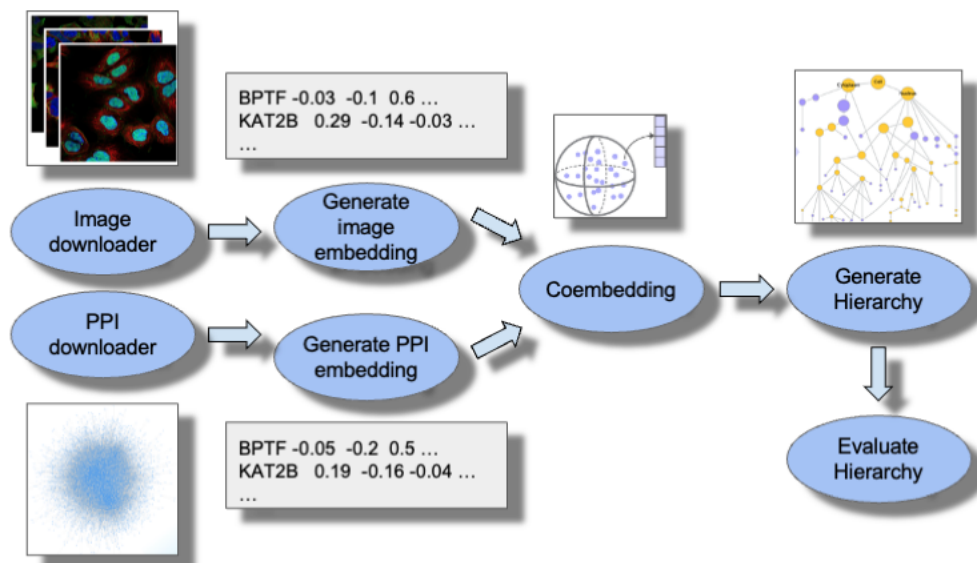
BPTF -0.03 -0.1 0.6 …
KAT2B 0.29 -0.14 -0.03 …
…

Image downloader

Generate image embedding

Coembedding

Generate Hierarchy

PPI downloader

Generate PPI embedding

Evaluate Hierarchy

BPTF -0.05 -0.2 0.5 …
KAT2B 0.19 -0.16 -0.04 …
…